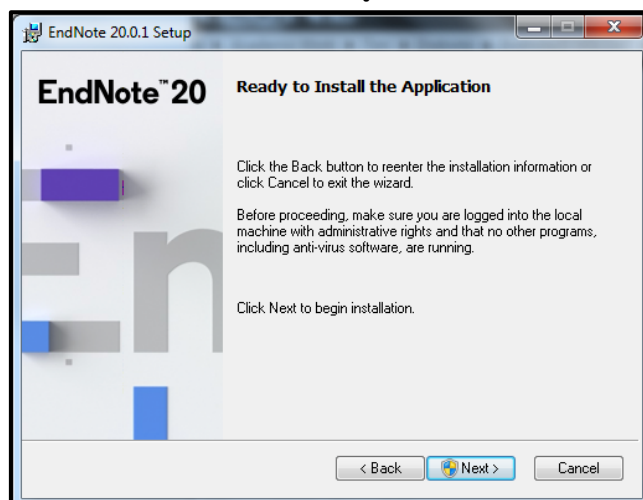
EndNote 20.0.1 Setup

EndNote™20

Ready to Install the Application

Click the Back button to reenter the installation information or click Cancel to exit the wizard.

Before proceeding, make sure you are logged into the local machine with administrative rights and that no other programs, including anti-virus software, are running.

Click Next to begin installation.

< Back

Next >

Cancel